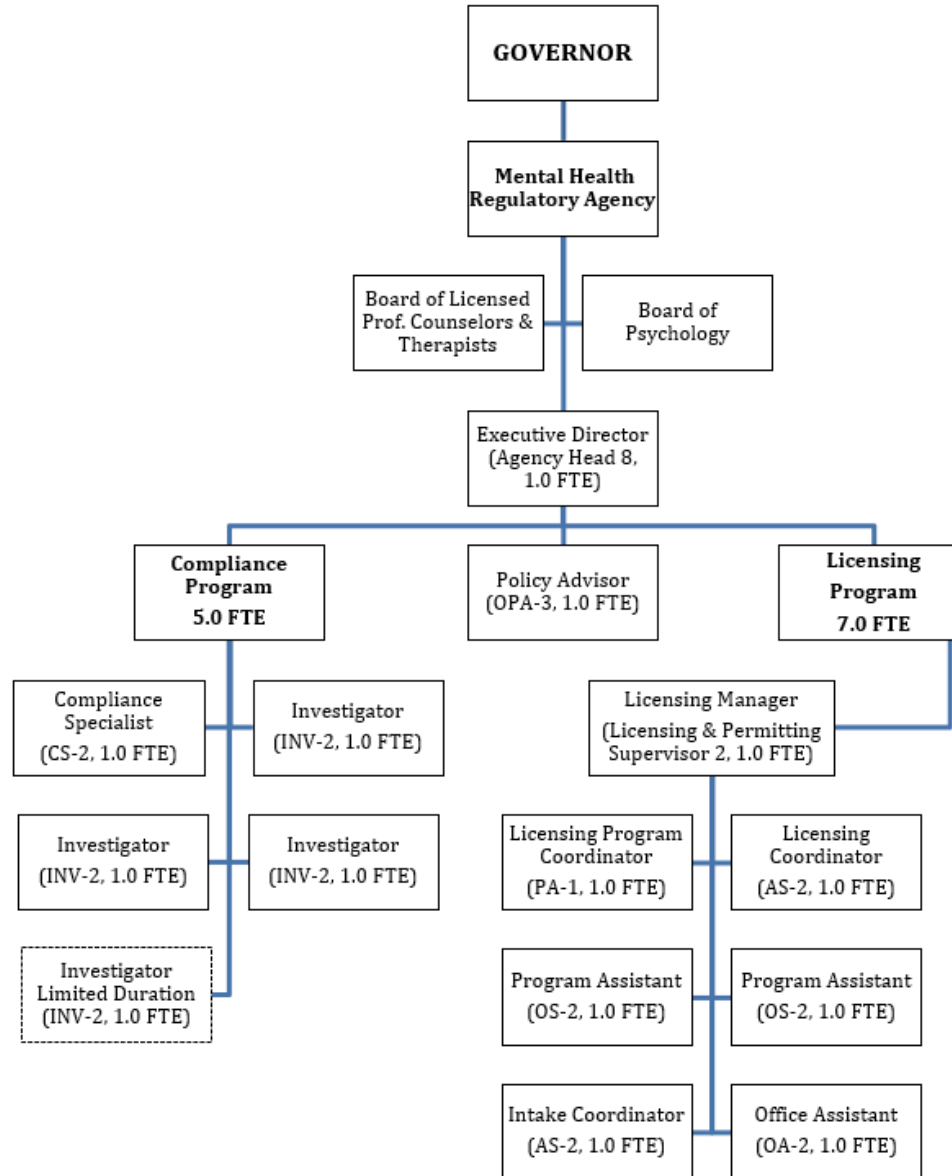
GOVERNOR

Mental Health Regulatory Agency

Board of Licensed Prof. Counselors & Therapists

Board of Psychology

Executive Director (Agency Head 8, 1.0 FTE)

Compliance Program 5.0 FTE

Policy Advisor (OPA-3, 1.0 FTE)

Licensing Program 7.0 FTE

Compliance Specialist (CS-2, 1.0 FTE)

Investigator (INV-2, 1.0 FTE)

Investigator (INV-2, 1.0 FTE)

Investigator (INV-2, 1.0 FTE)

Investigator Limited Duration (INV-2, 1.0 FTE)

Licensing Manager (Licensing & Permitting Supervisor 2, 1.0 FTE)

Licensing Program Coordinator (PA-1, 1.0 FTE)

Licensing Coordinator (AS-2, 1.0 FTE)

Program Assistant (OS-2, 1.0 FTE)

Program Assistant (OS-2, 1.0 FTE)

Intake Coordinator (AS-2, 1.0 FTE)

Office Assistant (OA-2, 1.0 FTE)